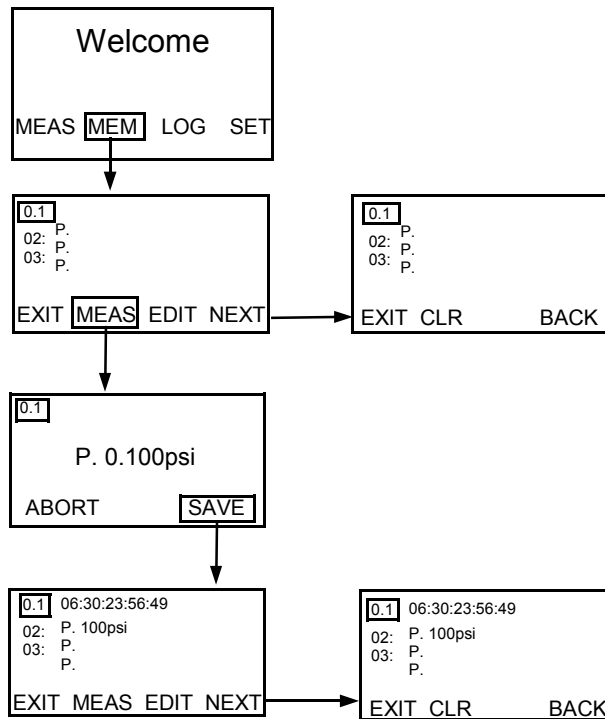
Welcome

MEAS MEM LOG SET

0.1
P.
02: P.
03: P.

EXIT MEAS EDIT NEXT

0.1
P.
02: P.
03: P.

EXIT CLR BACK

0.1

P. 0.100psi

ABORT SAVE

0.1 06:30:23:56:49
02: P. 100psi
03: P.
P.

EXIT MEAS EDIT NEXT

0.1 06:30:23:56:49
02: P. 100psi
03: P.
P.

EXIT CLR BACK